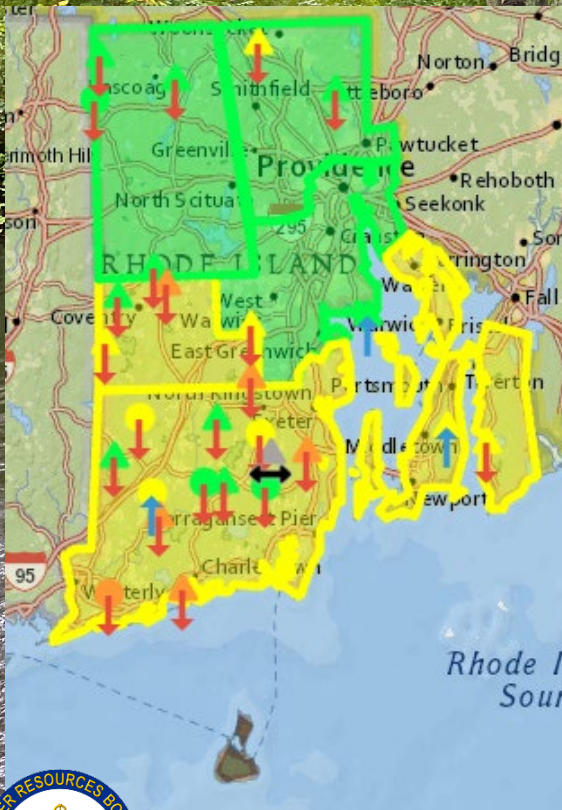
Woonsocket
Norton
Bridg
Chepachet
Pascoag
Smithfield
Attleboro
Harmony
Marimoth Hill
Greenville
Pawtucket
Providence
Rehoboth
North Scituate
Seekonk
295
Cranston
Son
RHODE ISLAND
Barrington
Coventry
West Warwick
Warwick
Warren
Bristol
Fall
East Greenwich
North Kingstown
Portsmouth
Tiverton
Exeter
Middletown
Newport
Narragansett Pier
95
Charlestown
Westerly
Rhode I
Soun
WATER RESOURCES BO